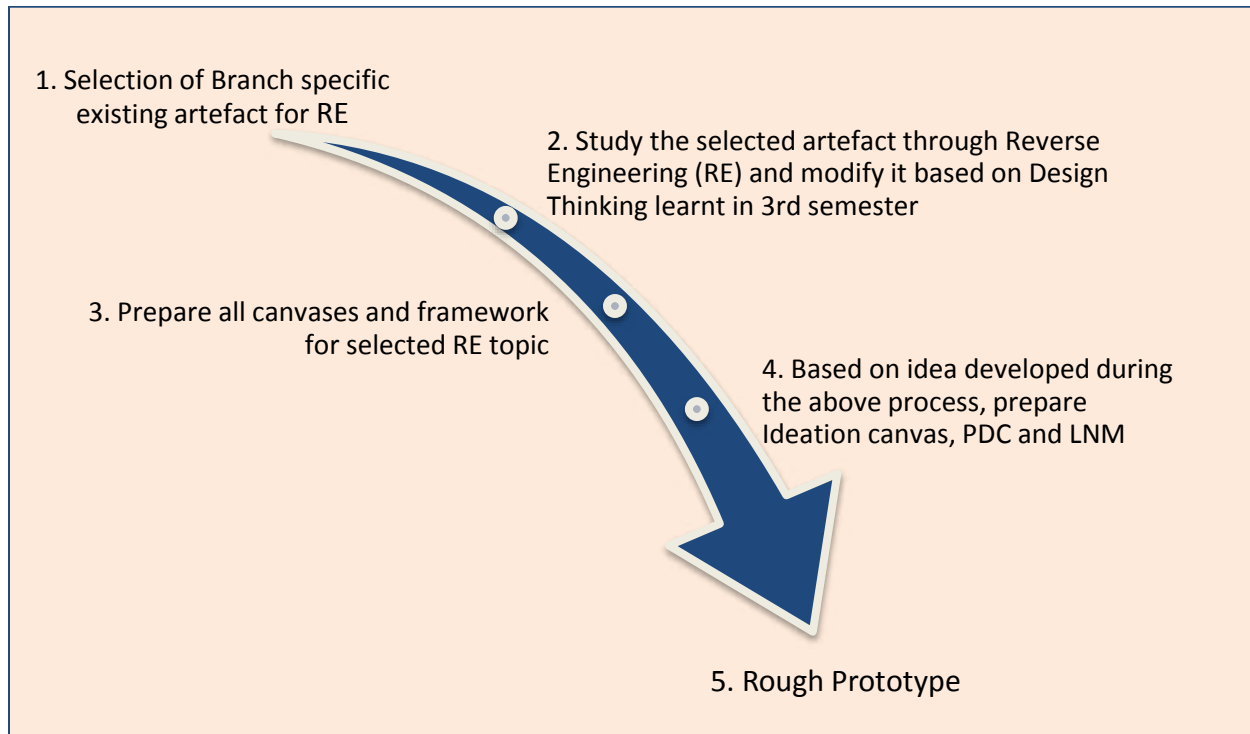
1. Selection of Branch specific existing artefact for RE

2. Study the selected artefact through Reverse Engineering (RE) and modify it based on Design Thinking learnt in 3rd semester

3. Prepare all canvases and framework for selected RE topic

4. Based on idea developed during the above process, prepare Ideation canvas, PDC and LNM

5. Rough Prototype